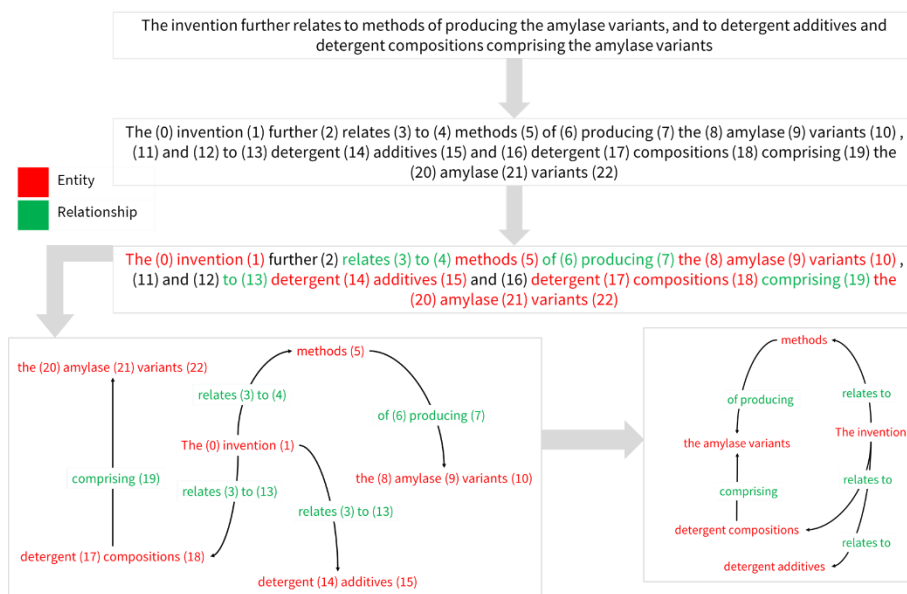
The invention further relates to methods of producing the amylase variants, and to detergent additives and detergent compositions comprising the amylase variants

The (0) invention (1) further (2) relates (3) to (4) methods (5) of (6) producing (7) the (8) amylase (9) variants (10) , (11) and (12) to (13) detergent (14) additives (15) and (16) detergent (17) compositions (18) comprising (19) the (20) amylase (21) variants (22)

Entity

Relationship

The (0) invention (1) further (2) relates (3) to (4) methods (5) of (6) producing (7) the (8) amylase (9) variants (10) , (11) and (12) to (13) detergent (14) additives (15) and (16) detergent (17) compositions (18) comprising (19) the (20) amylase (21) variants (22)

the (20) amylase (21) variants (22)

methods (5)

relates (3) to (4)

of (6) producing (7)

The (0) invention (1)

comprising (19)

the (8) amylase (9) variants (10)

relates (3) to (13)

relates (3) to (13)

detergent (17) compositions (18)

detergent (14) additives (15)

methods

of producing

relates to

the amylase variants

The invention

relates to

comprising

detergent compositions

relates to

detergent additives